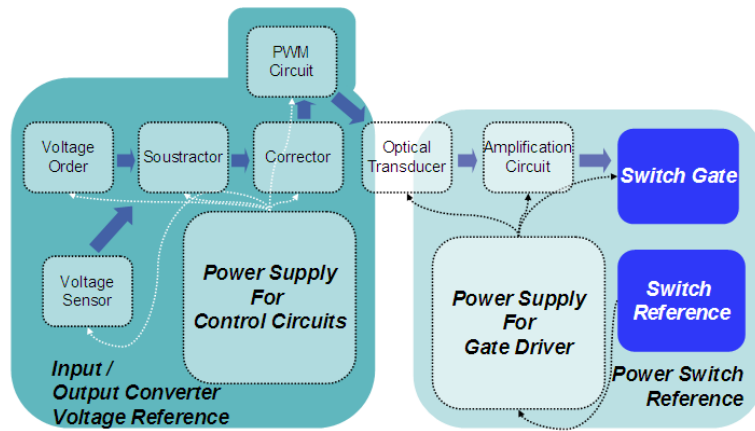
PWM Circuit

Voltage Order

Soustractor

Corrector

Optical Transducer

Amplification Circuit

Switch Gate

Voltage Sensor

Power Supply For Control Circuits

Power Supply For Gate Driver

Switch Reference

Input / Output Converter Voltage Reference

Power Switch Reference